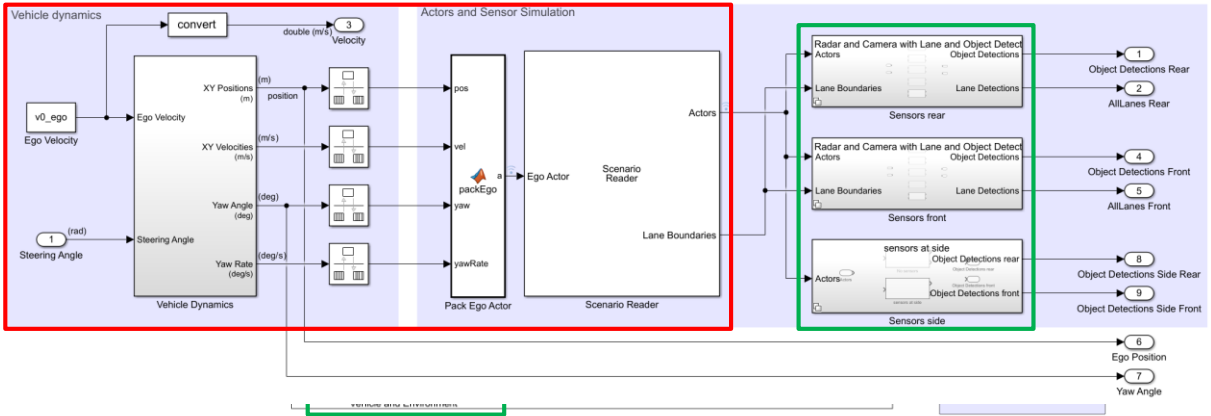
Vehicle dynamics

convert

double (m/s)

3

Velocity

v0_ego

Ego Velocity

Ego Velocity

XY Positions (m)

(m)

position

XY Velocities (m/s)

(m/s)

Yaw Angle (deg)

(deg)

Yaw Rate (deg/s)

(deg/s)

1

(rad)

Steering Angle

Steering Angle

Vehicle Dynamics

Actors and Sensor Simulation

pos

vel

yaw

yawRate

packEgo

a

Pack Ego Actor

Ego Actor

Scenario Reader

Actors

Lane Boundaries

Scenario Reader

Radar and Camera with Lane and Object Detect

Actors

Object Detections

Lane Boundaries

Lane Detections

Sensors rear

Radar and Camera with Lane and Object Detect

Actors

Object Detections

Lane Boundaries

Lane Detections

Sensors front

sensors at side

Actors

Object Detections rear

Object Detections front

Sensors side

1

Object Detections Rear

2

AllLanes Rear

4

Object Detections Front

5

AllLanes Front

8

Object Detections Side Rear

9

Object Detections Side Front

6

Ego Position

7

Yaw Angle

Vehicle and Environment